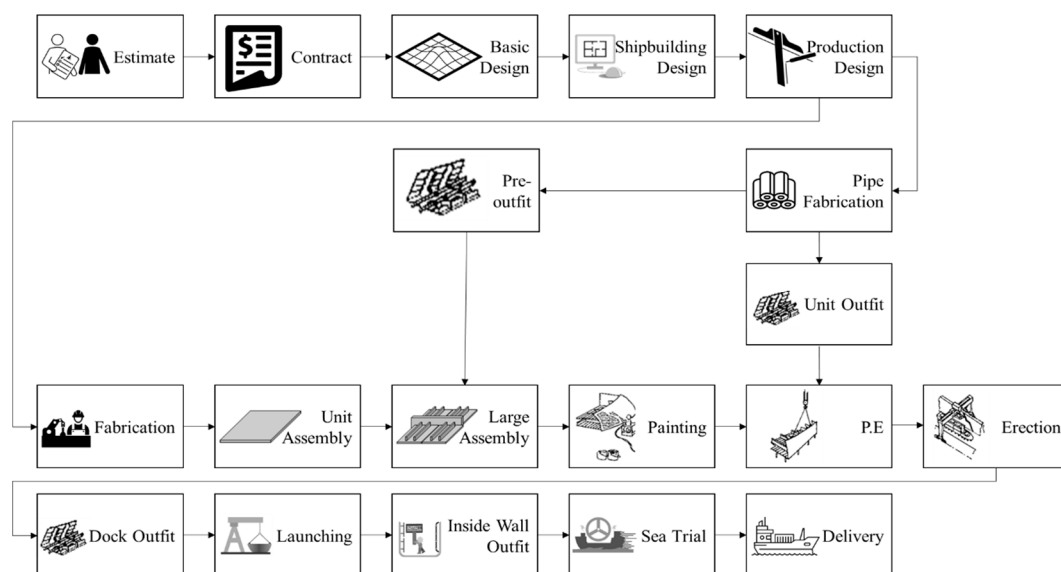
Estimate

Contract

Basic Design

Shipbuilding Design

Production Design

Pre-outfit

Pipe Fabrication

Unit Outfit

Fabrication

Unit Assembly

Large Assembly

Painting

P.E

Erection

Dock Outfit

Launching

Inside Wall Outfit

Sea Trial

Delivery